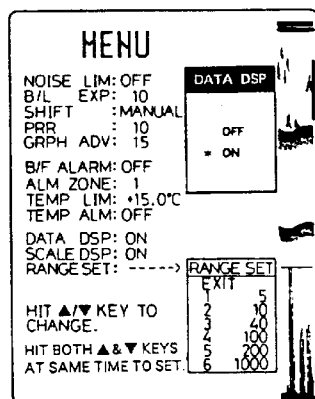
HENU

NOISE LIM: OFF
B/L EXP: 10
SHIFT : MANUAL
PRR : 10
GRPH ADV: 15

DATA DSP

OFF
* ON

B/F ALARM: OFF
ALM ZONE: 1
TEMP LIM: +15.0°C
TEMP ALM: OFF

DATA DSP: ON
SCALE DSP: ON
RANGE SET: -----> RANGE SET

| EXIT | |
|---|---|
| 1 | 5 |
| 2 | 10 |
| 3 | 40 |
| 4 | 100 |
| 5 | 200 |
| 6 | 1000 |

HIT ▲/▼ KEY TO CHANGE.

HIT BOTH ▲ & ▼ KEYS AT SAME TIME TO SET.